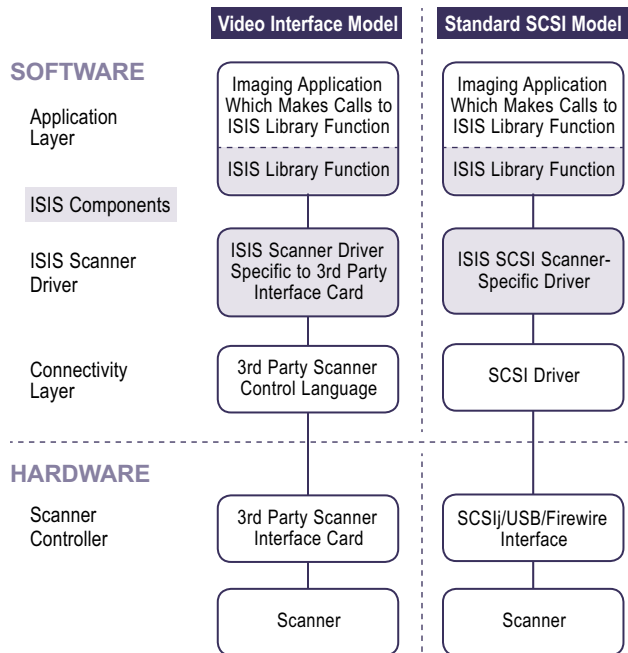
Video Interface Model

Standard SCSI Model

SOFTWARE

Application Layer

ISIS Components

ISIS Scanner Driver

Connectivity Layer

Imaging Application Which Makes Calls to ISIS Library Function

ISIS Library Function

ISIS Scanner Driver Specific to 3rd Party Interface Card

3rd Party Scanner Control Language

Imaging Application Which Makes Calls to ISIS Library Function

ISIS Library Function

ISIS SCSI Scanner-Specific Driver

SCSI Driver

HARDWARE

Scanner Controller

3rd Party Scanner Interface Card

Scanner

SCSIj/USB/Firewire Interface

Scanner